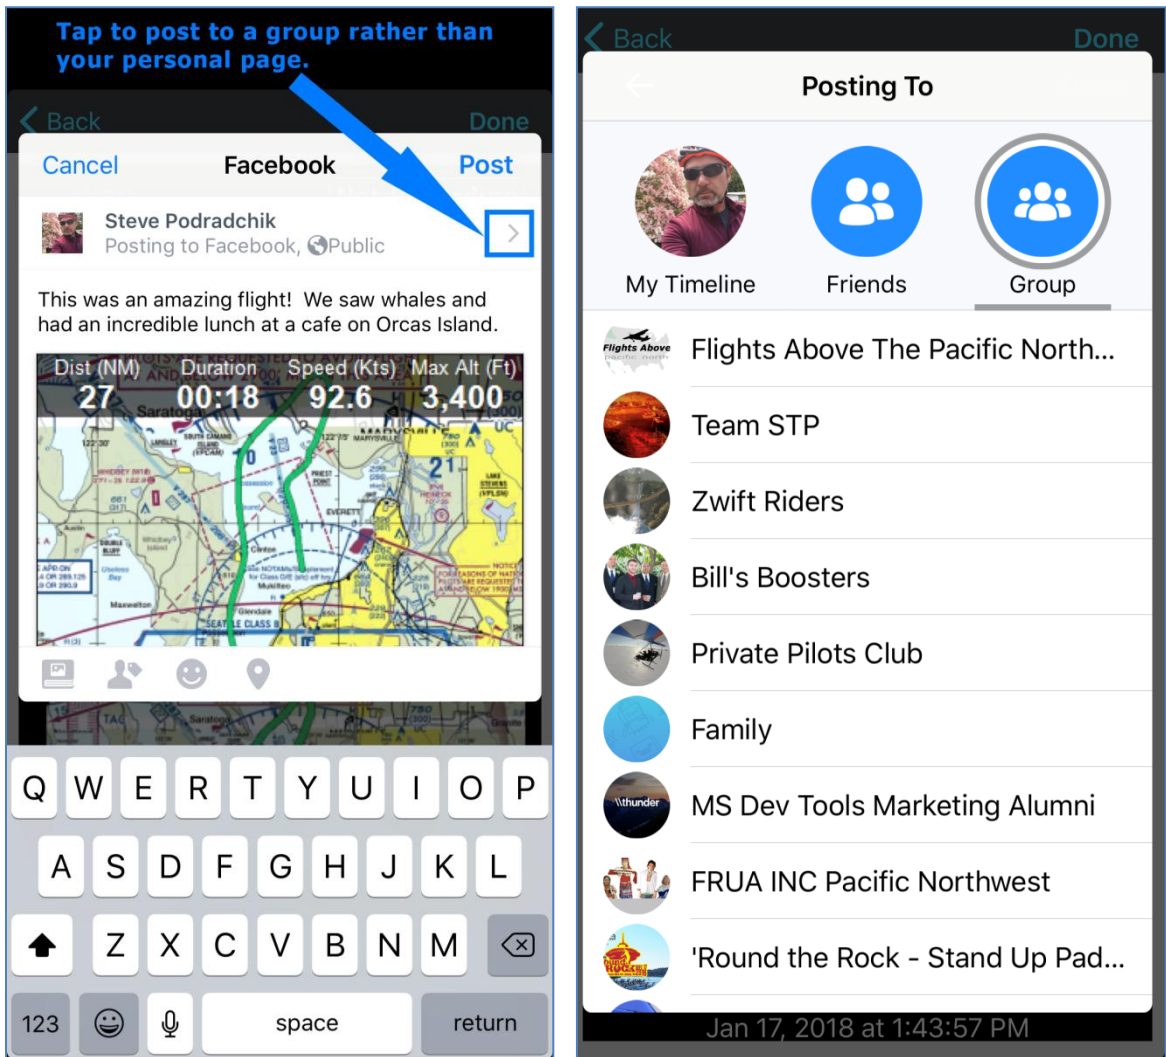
Tap to post to a group rather than your personal page.

Back Done

Cancel Facebook Post

Steve Podradchik
Posting to Facebook, Public

This was an amazing flight! We saw whales and had an incredible lunch at a cafe on Orcas Island.

| Dist (NM) | Duration | Speed (Kts) | Max Alt (Ft) |
|---|---|---|---|
| 27 | 00:18 | 92.6 | 3,400 |

Q W E R T Y U I O P
A S D F G H J K L
Z X C V B N M
123 space return

Back Done

Posting To

My Timeline Friends Group

Flights Above The Pacific North...
Team STP
Zwift Riders
Bill's Boosters
Private Pilots Club
Family
MS Dev Tools Marketing Alumni
FRUA INC Pacific Northwest
'Round the Rock - Stand Up Pad...

Jan 17, 2018 at 1:43:57 PM